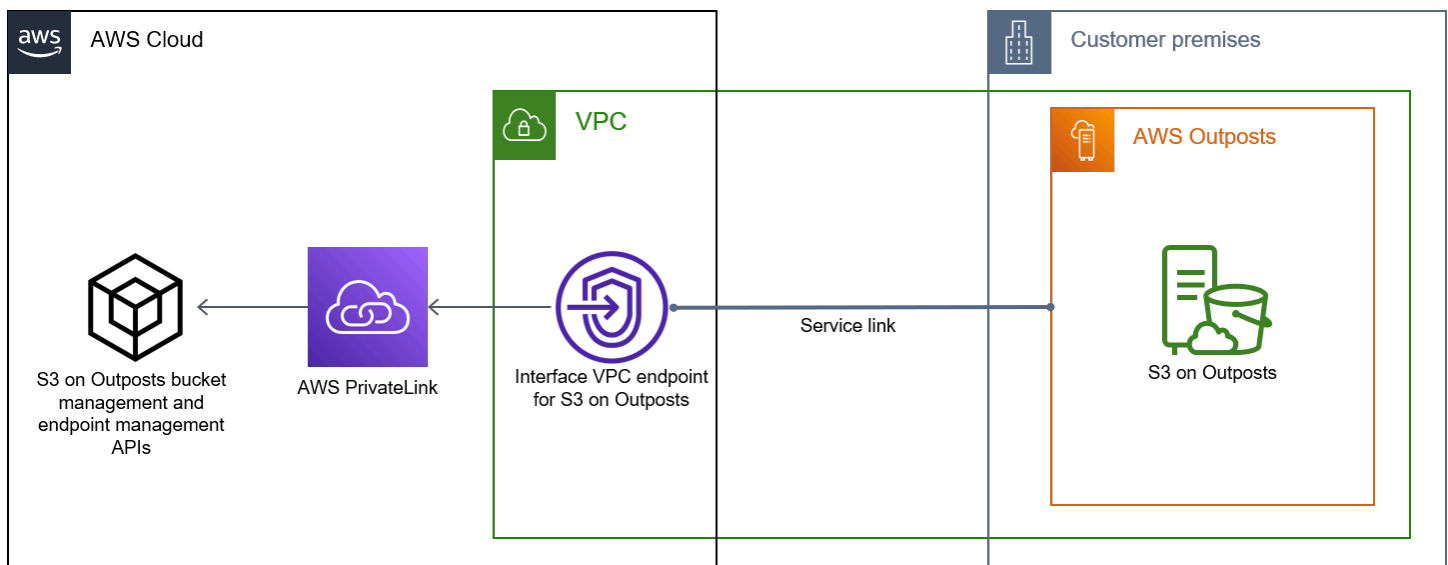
aws

AWS Cloud

Customer premises

VPC

AWS Outposts

S3 on Outposts bucket management and endpoint management APIs

AWS PrivateLink

Interface VPC endpoint for S3 on Outposts

Service link

S3 on Outposts